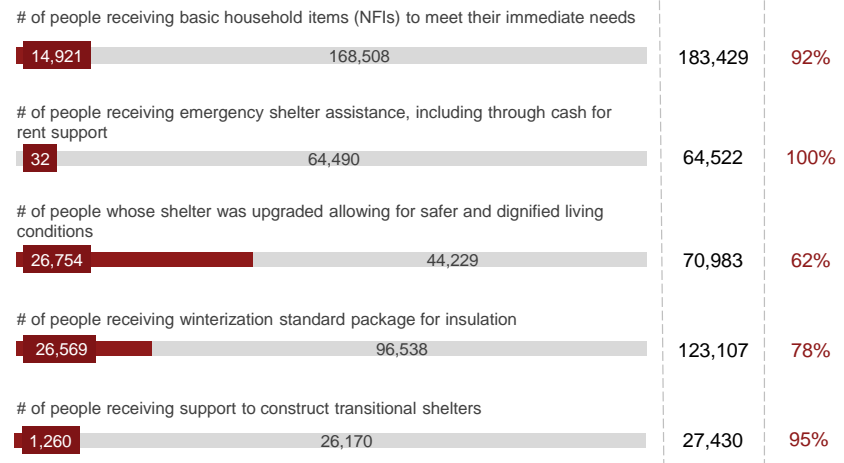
# of people receiving basic household items (NFIs) to meet their immediate needs

14,921 168,508 183,429 92%

# of people receiving emergency shelter assistance, including through cash for rent support

32 64,490 64,522 100%

# of people whose shelter was upgraded allowing for safer and dignified living conditions

26,754 44,229 70,983 62%

# of people receiving winterization standard package for insulation

26,569 96,538 123,107 78%

# of people receiving support to construct transitional shelters

1,260 26,170 27,430 95%